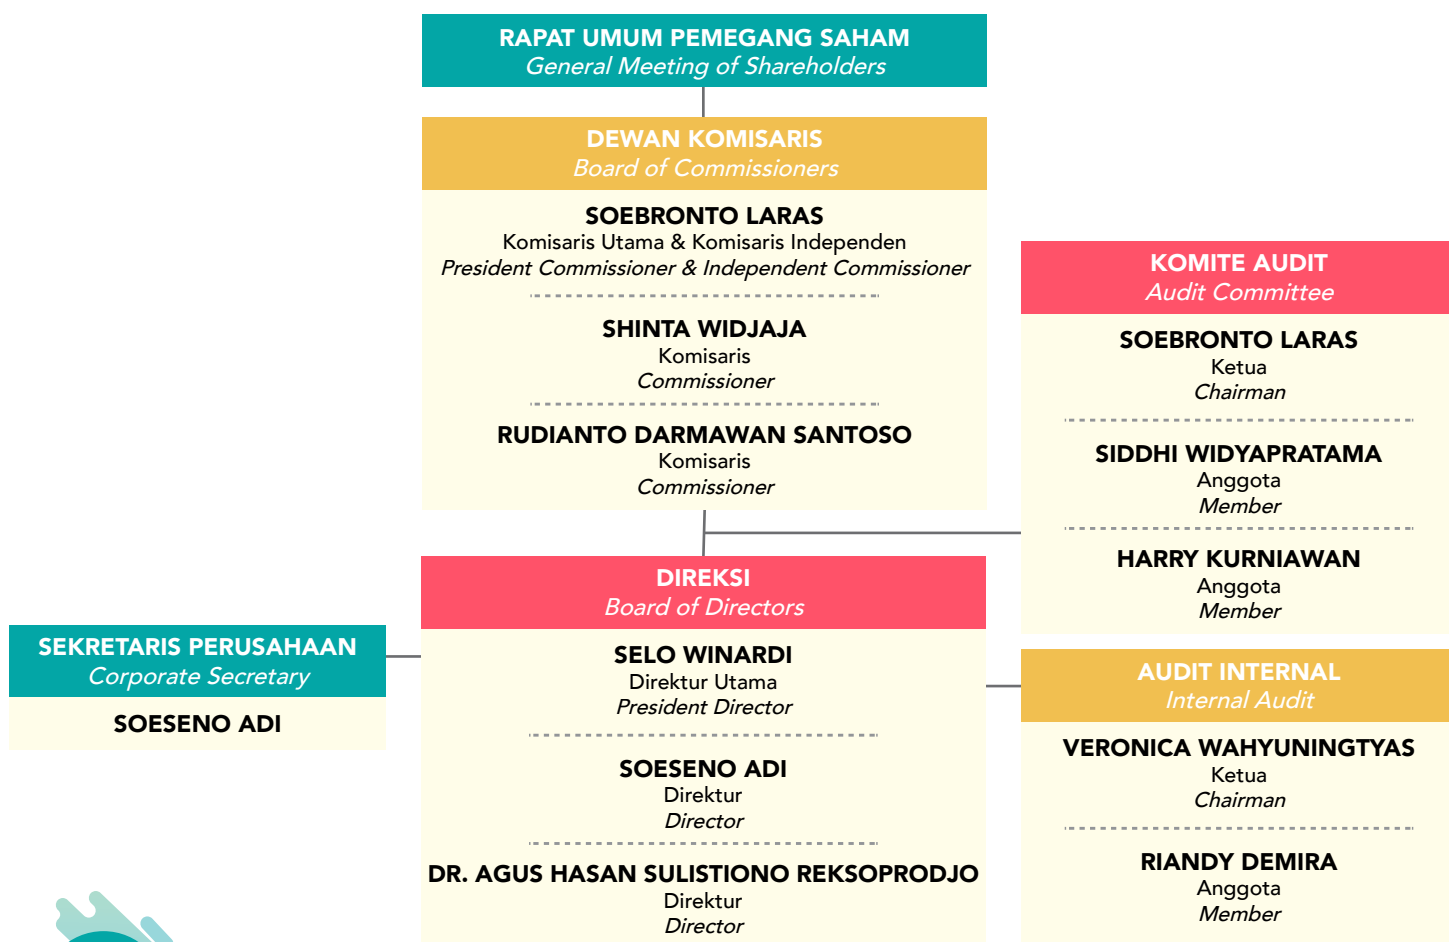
RAPAT UMUM PEMEGANG SAHAM
General Meeting of Shareholders

DEWAN KOMISARIS
Board of Commissioners

SOEBRONTO LARAS
Komisaris Utama & Komisaris Independen
President Commissioner & Independent Commissioner

SHINTA WIDJAJA
Komisaris
Commissioner

RUDIANTO DARMAWAN SANTOSO
Komisaris
Commissioner

KOMITE AUDIT
Audit Committee

SOEBRONTO LARAS
Ketua
Chairman

SIDDHI WIDYAPRATAMA
Anggota
Member

HARRY KURNIAWAN
Anggota
Member

DIREKSI
Board of Directors

SELO WINARDI
Direktur Utama
President Director

SOESENO ADI
Direktur
Director

DR. AGUS HASAN SULISTIONO REKSOPRODJO
Direktur
Director

SEKRETARIS PERUSAHAAN
Corporate Secretary

SOESENO ADI

AUDIT INTERNAL
Internal Audit

VERONICA WAHYUNINGTYAS
Ketua
Chairman

RIANDY DEMIRA
Anggota
Member